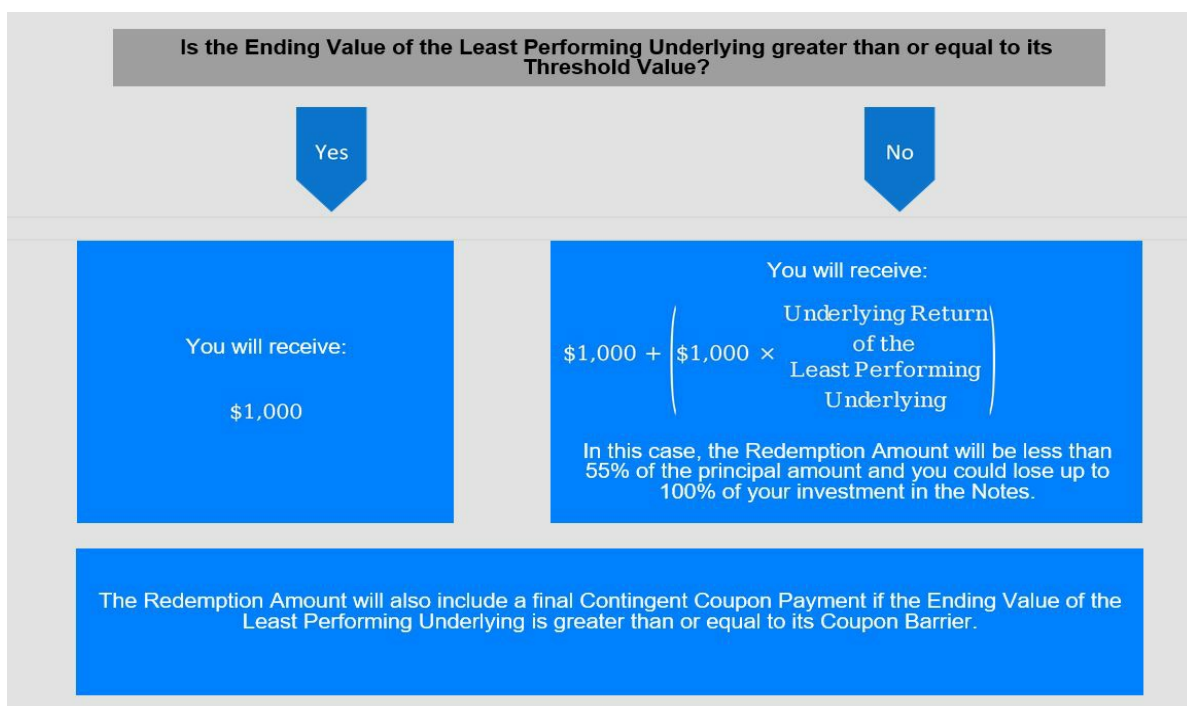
Is the Ending Value of the Least Performing Underlying greater than or equal to its Threshold Value?

Yes

No

You will receive:

$1,000

You will receive:

$\$1{,}000 + \left(\$1{,}000 \times \begin{array}{c}\text{Underlying Return}\\ \text{of the}\\ \text{Least Performing}\\ \text{Underlying}\end{array}\right)$

In this case, the Redemption Amount will be less than 55% of the principal amount and you could lose up to 100% of your investment in the Notes.

The Redemption Amount will also include a final Contingent Coupon Payment if the Ending Value of the Least Performing Underlying is greater than or equal to its Coupon Barrier.